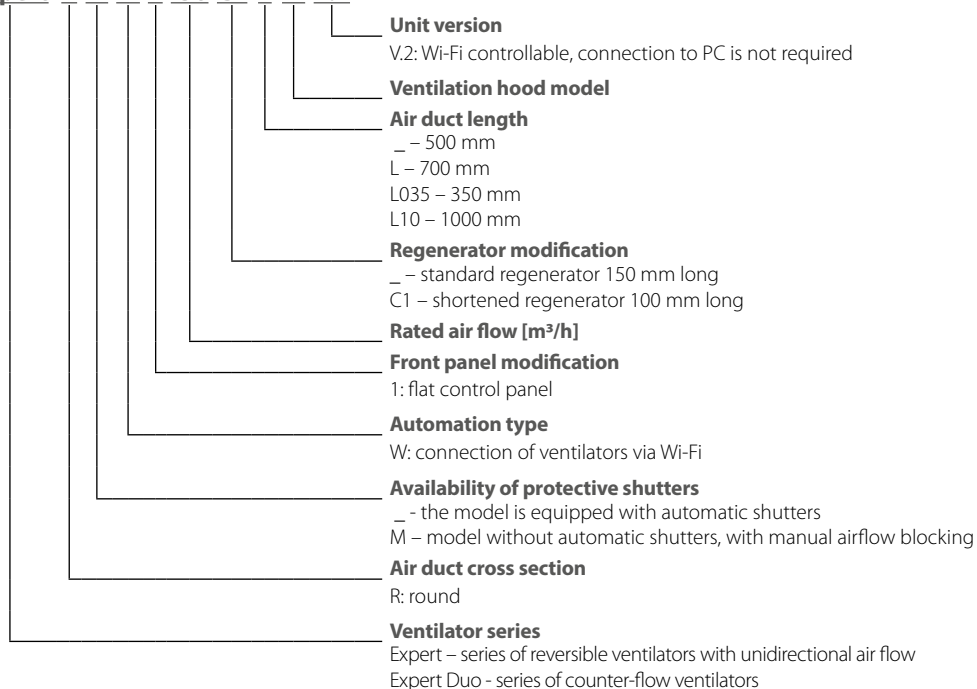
**Unit version**
V.2: Wi-Fi controllable, connection to PC is not required

**Ventilation hood model**

**Air duct length**
_ – 500 mm
L – 700 mm
L035 – 350 mm
L10 – 1000 mm

**Regenerator modification**
_ – standard regenerator 150 mm long
C1 – shortened regenerator 100 mm long

**Rated air flow [m³/h]**

**Front panel modification**
1: flat control panel

**Automation type**
W: connection of ventilators via Wi-Fi

**Availability of protective shutters**
_ - the model is equipped with automatic shutters
M – model without automatic shutters, with manual airflow blocking

**Air duct cross section**
R: round

**Ventilator series**
Expert – series of reversible ventilators with unidirectional air flow
Expert Duo - series of counter-flow ventilators